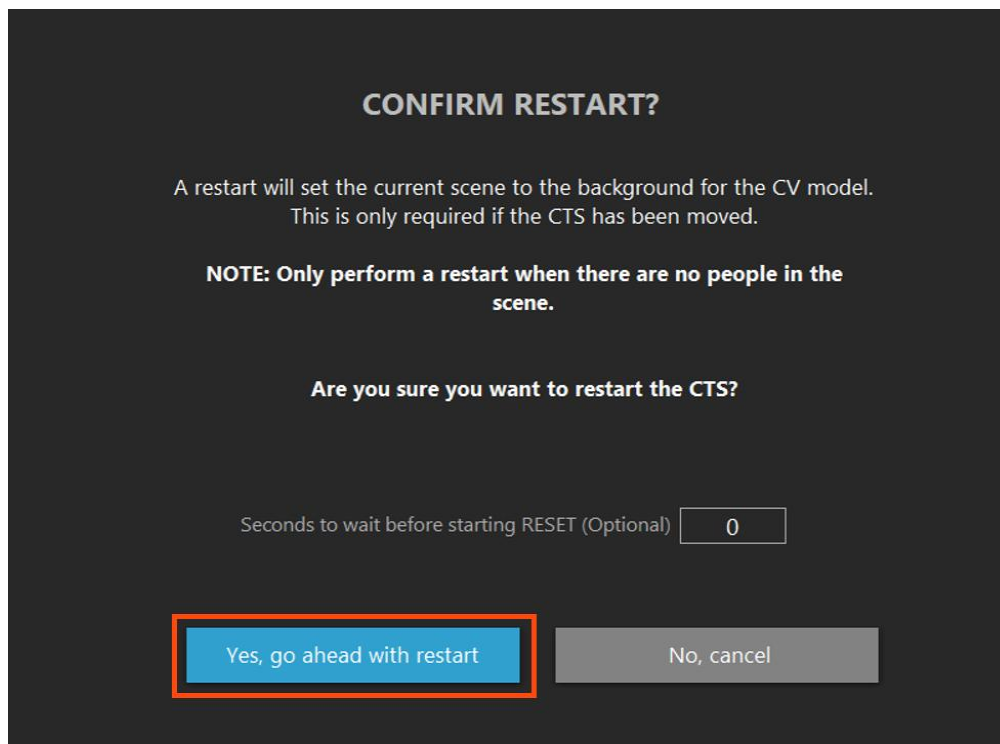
CONFIRM RESTART?

A restart will set the current scene to the background for the CV model. This is only required if the CTS has been moved.

NOTE: Only perform a restart when there are no people in the scene.

Are you sure you want to restart the CTS?

Seconds to wait before starting RESET (Optional) 0

Yes, go ahead with restart

No, cancel